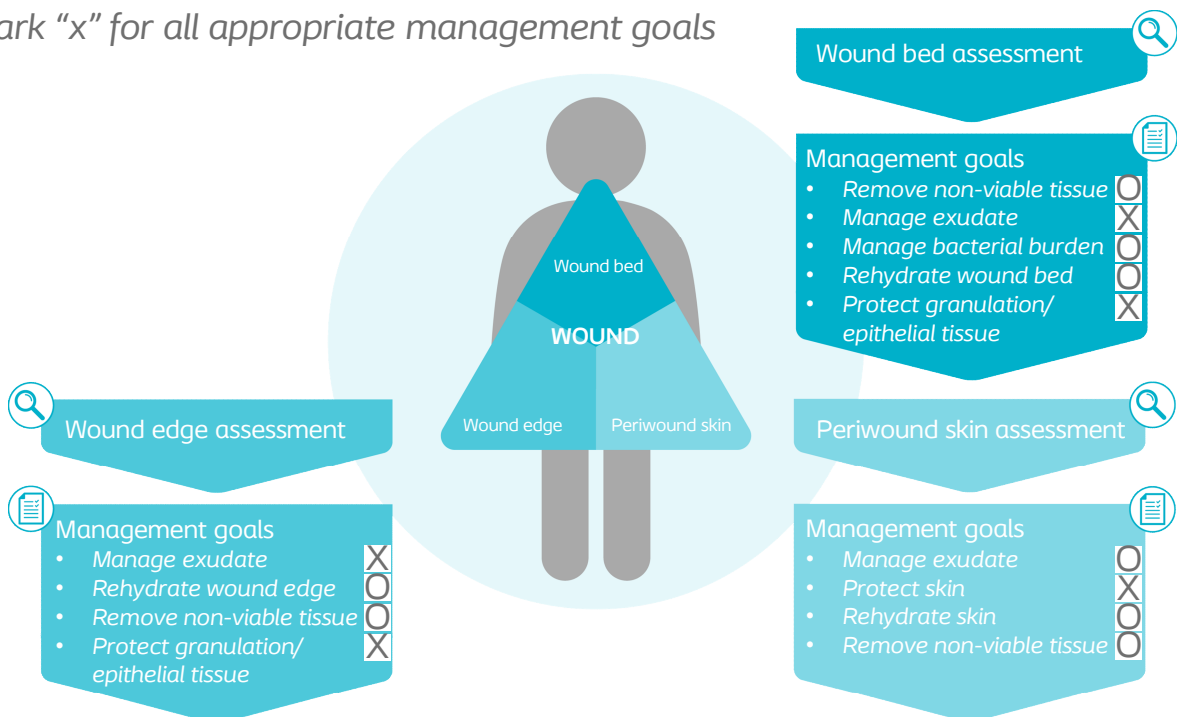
ark “x” for all appropriate management goals

Wound bed assessment

Management goals
• Remove non-viable tissue O
• Manage exudate X
• Manage bacterial burden O
• Rehydrate wound bed O
• Protect granulation/ epithelial tissue X

Wound bed

WOUND

Wound edge

Periwound skin

Wound edge assessment

Management goals
• Manage exudate X
• Rehydrate wound edge O
• Remove non-viable tissue O
• Protect granulation/ epithelial tissue X

Periwound skin assessment

Management goals
• Manage exudate O
• Protect skin X
• Rehydrate skin O
• Remove non-viable tissue O